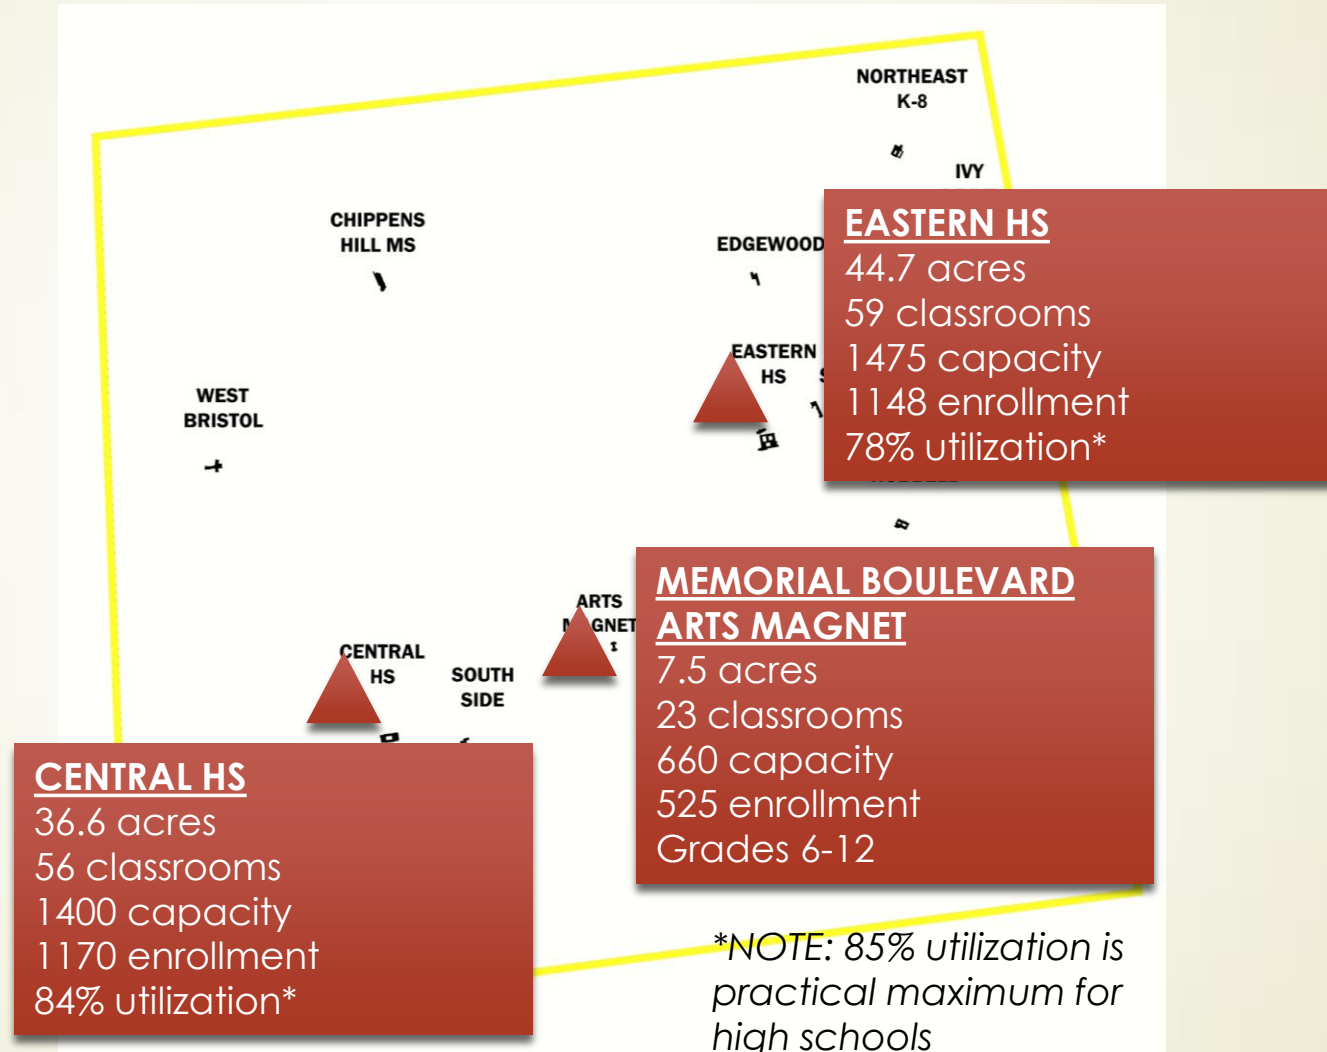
NORTHEAST
K-8

IVY

CHIPPENS
HILL MS

EDGEWOOD

WEST
BRISTOL

EASTERN
HS

ARTS
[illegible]GNET

CENTRAL
HS

SOUTH
SIDE

EASTERN HS
44.7 acres
59 classrooms
1475 capacity
1148 enrollment
78% utilization*

MEMORIAL BOULEVARD
ARTS MAGNET
7.5 acres
23 classrooms
660 capacity
525 enrollment
Grades 6-12

CENTRAL HS
36.6 acres
56 classrooms
1400 capacity
1170 enrollment
84% utilization*

*NOTE: 85% utilization is practical maximum for high schools